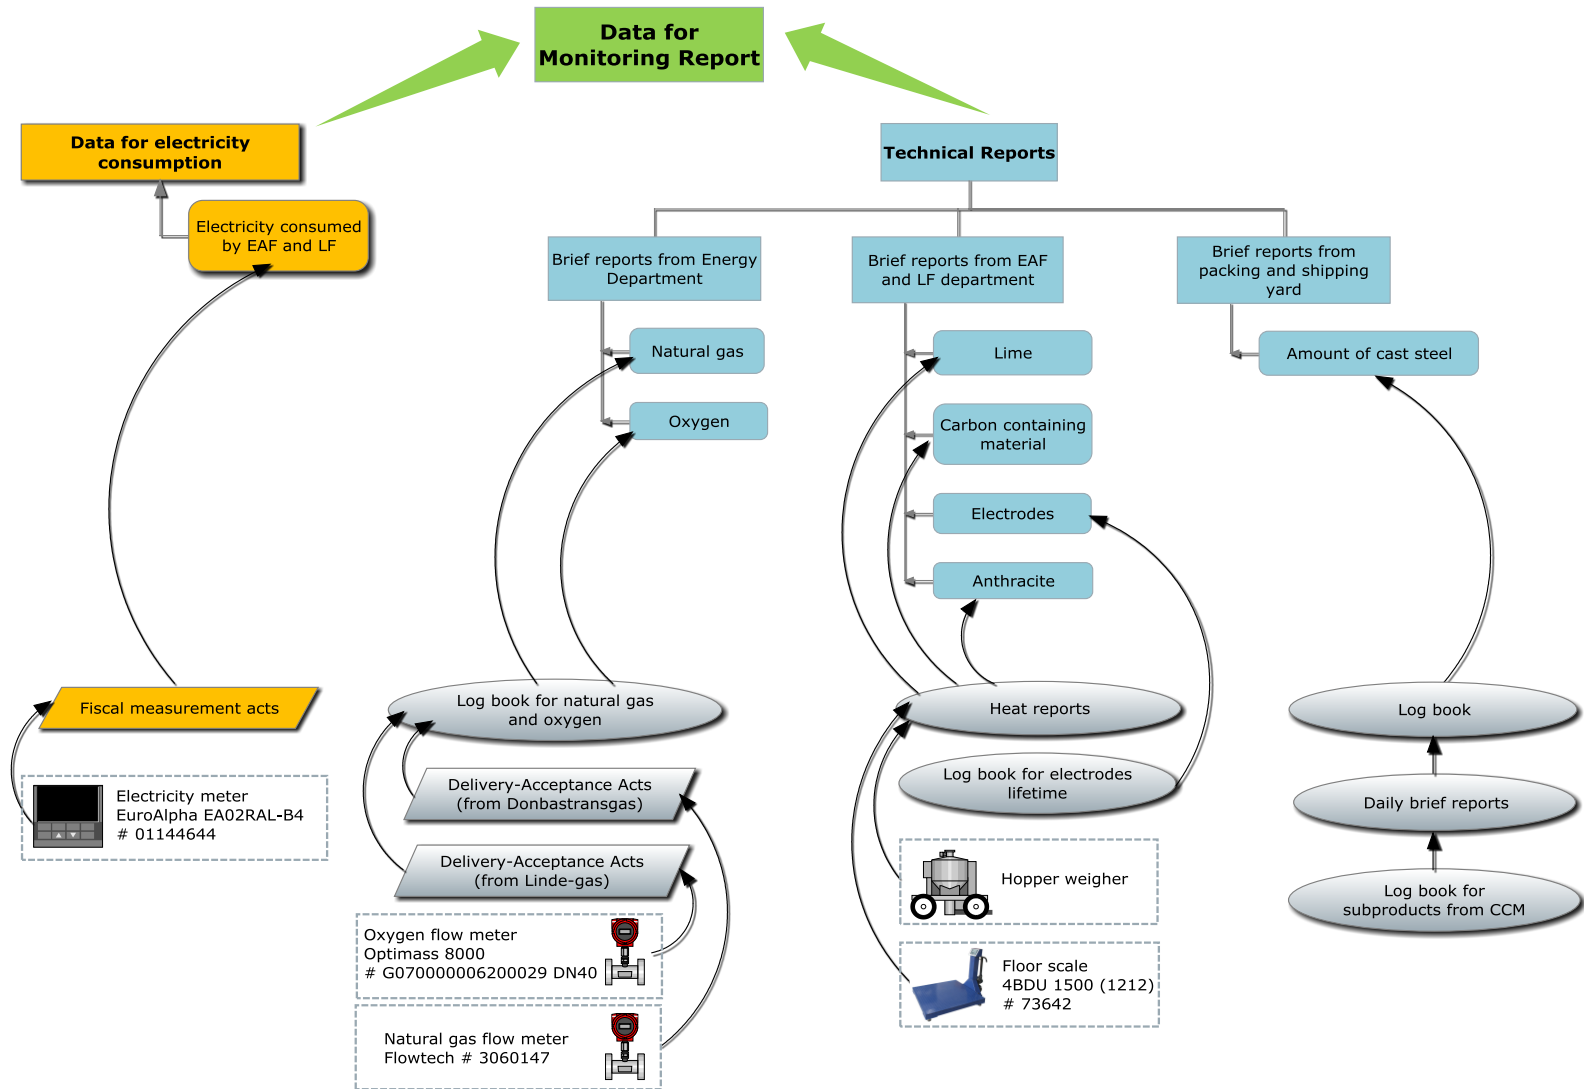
Data for Monitoring Report

Data for electricity consumption

Electricity consumed by EAF and LF

Technical Reports

Brief reports from Energy Department

Brief reports from EAF and LF department

Brief reports from packing and shipping yard

Natural gas

Oxygen

Lime

Carbon containing material

Electrodes

Anthracite

Amount of cast steel

Fiscal measurement acts

Electricity meter EuroAlpha EA02RAL-B4 # 01144644

Log book for natural gas and oxygen

Delivery-Acceptance Acts (from Donbastransgas)

Delivery-Acceptance Acts (from Linde-gas)

Oxygen flow meter Optimass 8000 # G070000006200029 DN40

Natural gas flow meter Flowtech # 3060147

Heat reports

Log book for electrodes lifetime

Hopper weigher

Floor scale 4BDU 1500 (1212) # 73642

Log book

Daily brief reports

Log book for subproducts from CCM